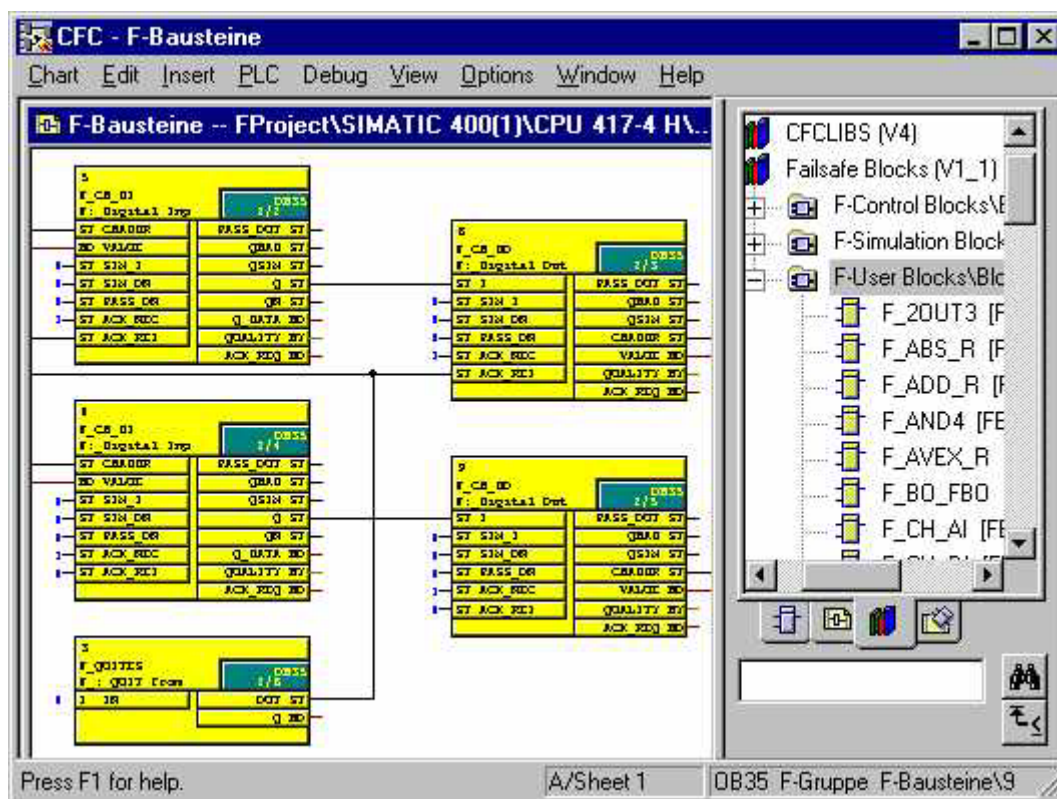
CFC - F-Bausteine

Chart Edit Insert PLC Debug View Options Window Help

F-Bausteine -- FProject\SIMATIC 400(1)\CPU 417-4 H\..

5
F_CH_DI
F: Digital Inp
OB35 2/2
ST CHADDR
BO VALUE
ST SIM_I
ST SIM_ON
ST PASS_ON
ST ACK_NEC
ST ACK_REI
PASS_OUT ST
QBAD ST
QSIM ST
Q ST
QN ST
Q_DATA BO
QUALITY BY
ACK_REQ BO

6
F_CH_DO
F: Digital Out
OB35 2/3
ST I
ST SIM_I
ST SIM_ON
ST PASS_ON
ST ACK_NEC
ST ACK_REI
PASS_OUT ST
QBAD ST
QSIM ST
CHADDR ST
VALUE BO
QUALITY BY
ACK_REQ BO

8
F_CH_DI
F: Digital Inp
OB35 2/4
ST CHADDR
BO VALUE
ST SIM_I
ST SIM_ON
ST PASS_ON
ST ACK_NEC
ST ACK_REI
PASS_OUT ST
QBAD ST
QSIM ST
Q ST
QN ST
Q_DATA BO
QUALITY BY
ACK_REQ BO

9
F_CH_DO
F: Digital Out
OB35 2/5
ST I
ST SIM_I
ST SIM_ON
ST PASS_ON
ST ACK_NEC
ST ACK_REI
PASS_OUT ST
QBAD ST
QSIM ST
CHADDR ST
VALUE BO
QUALITY BY
ACK_REQ BO

3
F_QUITES
F: QUIT from
OB35 2/6
I IN
OUT ST
Q BO

CFCLIBS (V4)
Failsafe Blocks (V1_1)
F-Control Blocks\E
F-Simulation Block
F-User Blocks\Blo
F_2OUT3 [F
F_ABS_R [F
F_ADD_R [F
F_AND4 [FE
F_AVEX_R
F_BO_FBO
F_CH_AI [FE

Press F1 for help.
A/Sheet 1
OB35 F-Gruppe F-Bausteine\9